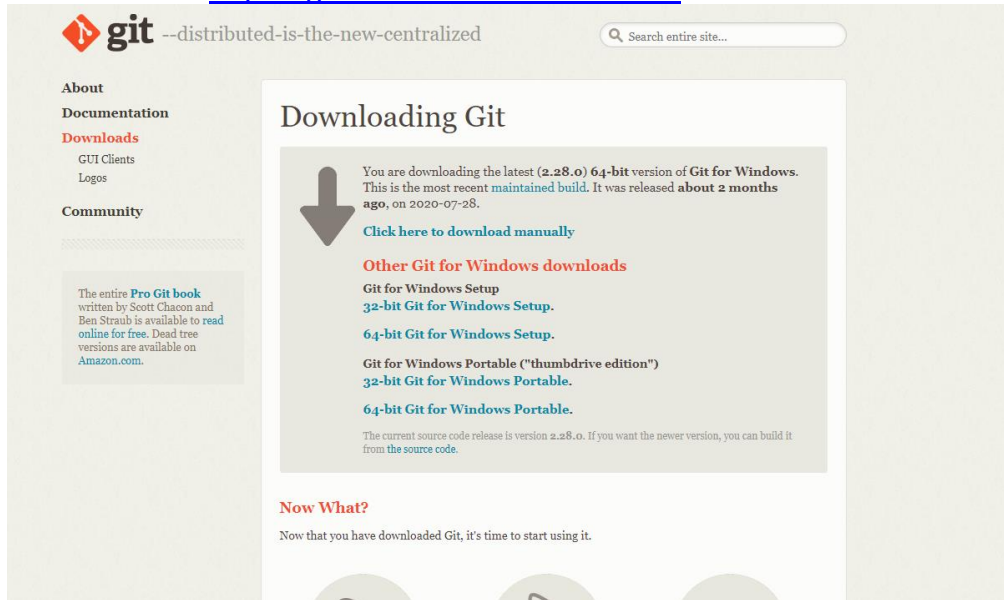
git --distributed-is-the-new-centralized

Search entire site...

About

Documentation

Downloads

GUI Clients

Logos

Community

The entire Pro Git book written by Scott Chacon and Ben Straub is available to read online for free. Dead tree versions are available on Amazon.com.

Downloading Git

You are downloading the latest (2.28.0) 64-bit version of Git for Windows. This is the most recent maintained build. It was released about 2 months ago, on 2020-07-28.

Click here to download manually

Other Git for Windows downloads

Git for Windows Setup
32-bit Git for Windows Setup.

64-bit Git for Windows Setup.

Git for Windows Portable ("thumbdrive edition")
32-bit Git for Windows Portable.

64-bit Git for Windows Portable.

The current source code release is version 2.28.0. If you want the newer version, you can build it from the source code.

Now What?

Now that you have downloaded Git, it's time to start using it.